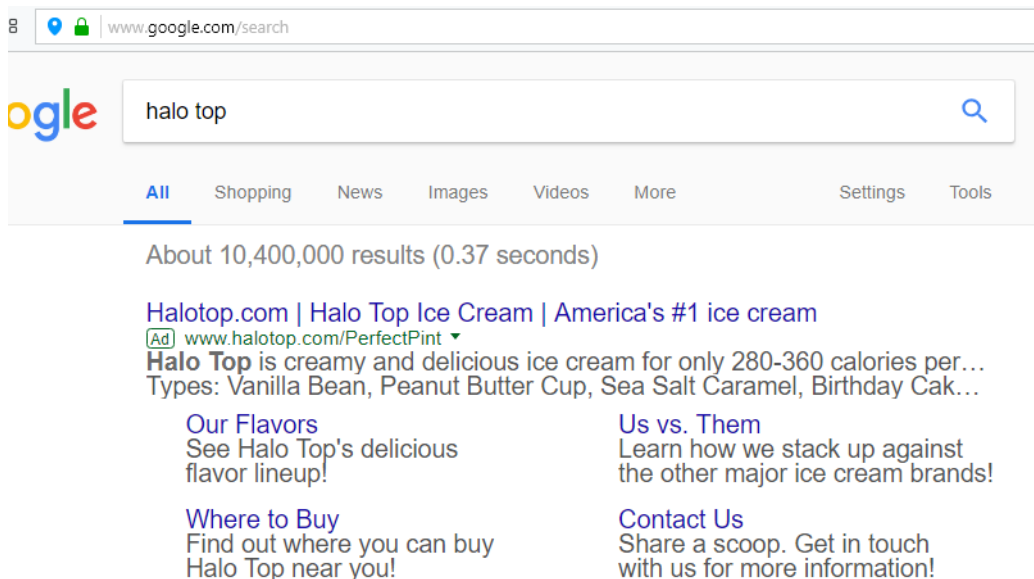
www.google.com/search

ogle

halo top

All Shopping News Images Videos More Settings Tools

About 10,400,000 results (0.37 seconds)

Halotop.com | Halo Top Ice Cream | America's #1 ice cream
Ad www.halotop.com/PerfectPint
**Halo Top** is creamy and delicious ice cream for only 280-360 calories per…
Types: Vanilla Bean, Peanut Butter Cup, Sea Salt Caramel, Birthday Cak…

Our Flavors
See Halo Top's delicious flavor lineup!

Us vs. Them
Learn how we stack up against the other major ice cream brands!

Where to Buy
Find out where you can buy Halo Top near you!

Contact Us
Share a scoop. Get in touch with us for more information!